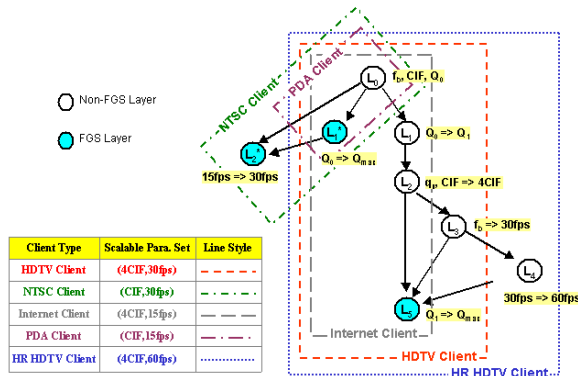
Non-FGS Layer

FGS Layer

NTSC Client

PDA Client

$L_0$ $f_b$, CIF, $Q_0$

$L_1^*$

$L_2^*$

$L_1$ $Q_0$ => $Q_1$

$Q_0$ => $Q_{max}$

15fps => 30fps

$L_2$ $q_p$, CIF => 4CIF

$L_3$ $f_b$ => 30fps

$L_4$

30fps => 60fps

$L_5$ $Q_1$ => $Q_{max}$

Internet Client

HDTV Client

HR HDTV Client

| Client Type | Scalable Para. Set | Line Style |
|---|---|---|
| HDTV Client | (4CIF,30fps) | |
| NTSC Client | (CIF,30fps) | |
| Internet Client | (4CIF,15fps) | |
| PDA Client | (CIF,15fps) | |
| HR HDTV Client | (4CIF,60fps) | |